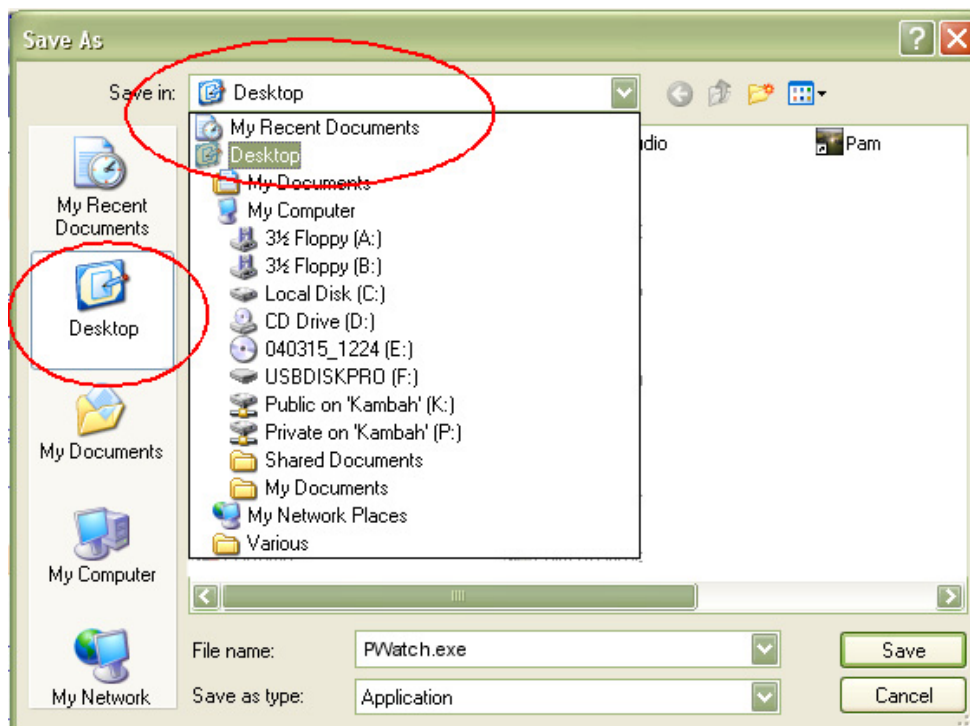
Save As

Save in: Desktop

My Recent Documents
Desktop
My Documents
My Computer
3½ Floppy (A:)
3½ Floppy (B:)
Local Disk (C:)
CD Drive (D:)
040315_1224 (E:)
USBDISKPRO (F:)
Public on 'Kambah' (K:)
Private on 'Kambah' (P:)
Shared Documents
My Documents
My Network Places
Various

udio
Pam

My Recent Documents
Desktop
My Documents
My Computer
My Network

File name: PWatch.exe
Save as type: Application

Save
Cancel